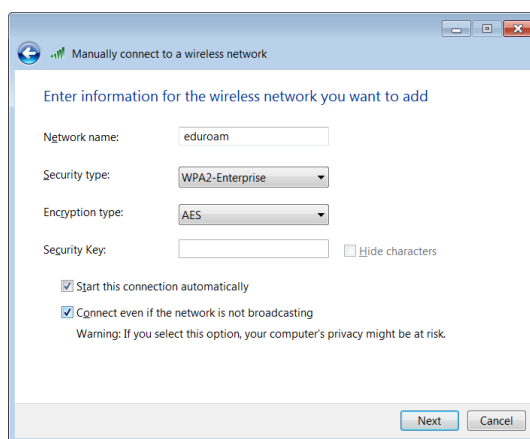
Manually connect to a wireless network

Enter information for the wireless network you want to add

Network name: eduroam

Security type: WPA2-Enterprise

Encryption type: AES

Security Key:

Hide characters

Start this connection automatically

Connect even if the network is not broadcasting

Warning: If you select this option, your computer's privacy might be at risk.

Next

Cancel